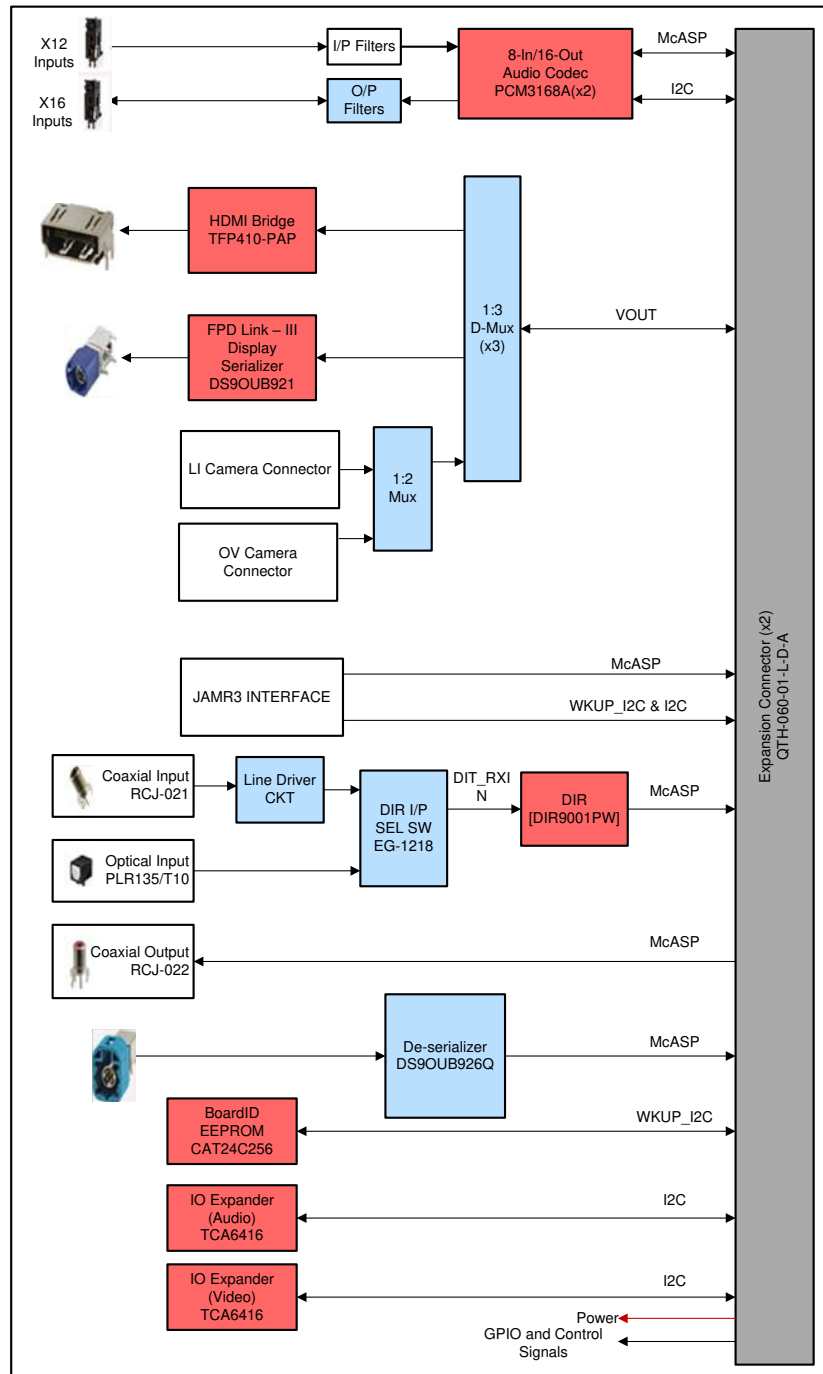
X12 Inputs

I/P Filters

8-In/16-Out Audio Codec PCM3168A(x2)

McASP

X16 Inputs

O/P Filters

I2C

HDMI Bridge TFP410-PAP

1:3 D-Mux (x3)

VOUT

FPD Link – III Display Serializer DS9OUB921

LI Camera Connector

1:2 Mux

OV Camera Connector

JAMR3 INTERFACE

McASP

WKUP_I2C & I2C

Coaxial Input RCJ-021

Line Driver CKT

DIR I/P SEL SW EG-1218

DIT_RXIN

DIR [DIR9001PW]

McASP

Optical Input PLR135/T10

Coaxial Output RCJ-022

McASP

De-serializer DS9OUB926Q

McASP

BoardID EEPROM CAT24C256

WKUP_I2C

IO Expander (Audio) TCA6416

I2C

IO Expander (Video) TCA6416

I2C

Power

GPIO and Control Signals

Expansion Connector (x2) QTH-060-01-L-D-A